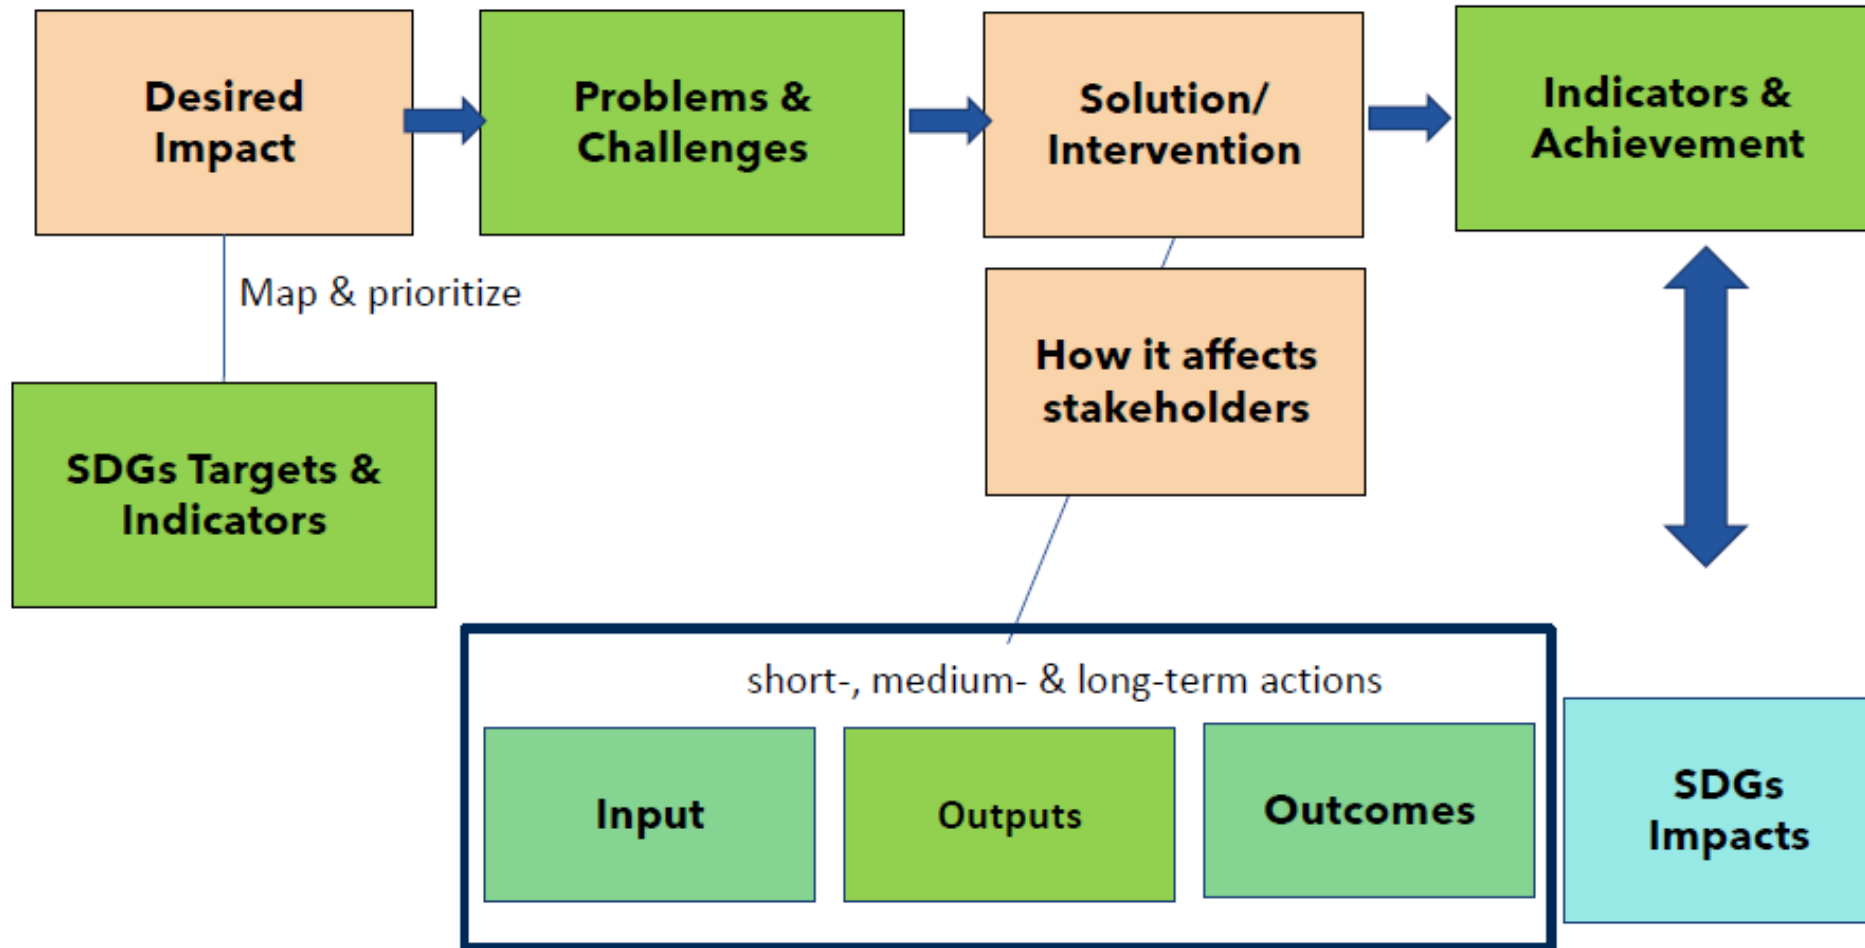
Desired Impact

Problems & Challenges

Solution/ Intervention

Indicators & Achievement

Map & prioritize

SDGs Targets & Indicators

How it affects stakeholders

short-, medium- & long-term actions

Input

Outputs

Outcomes

SDGs Impacts